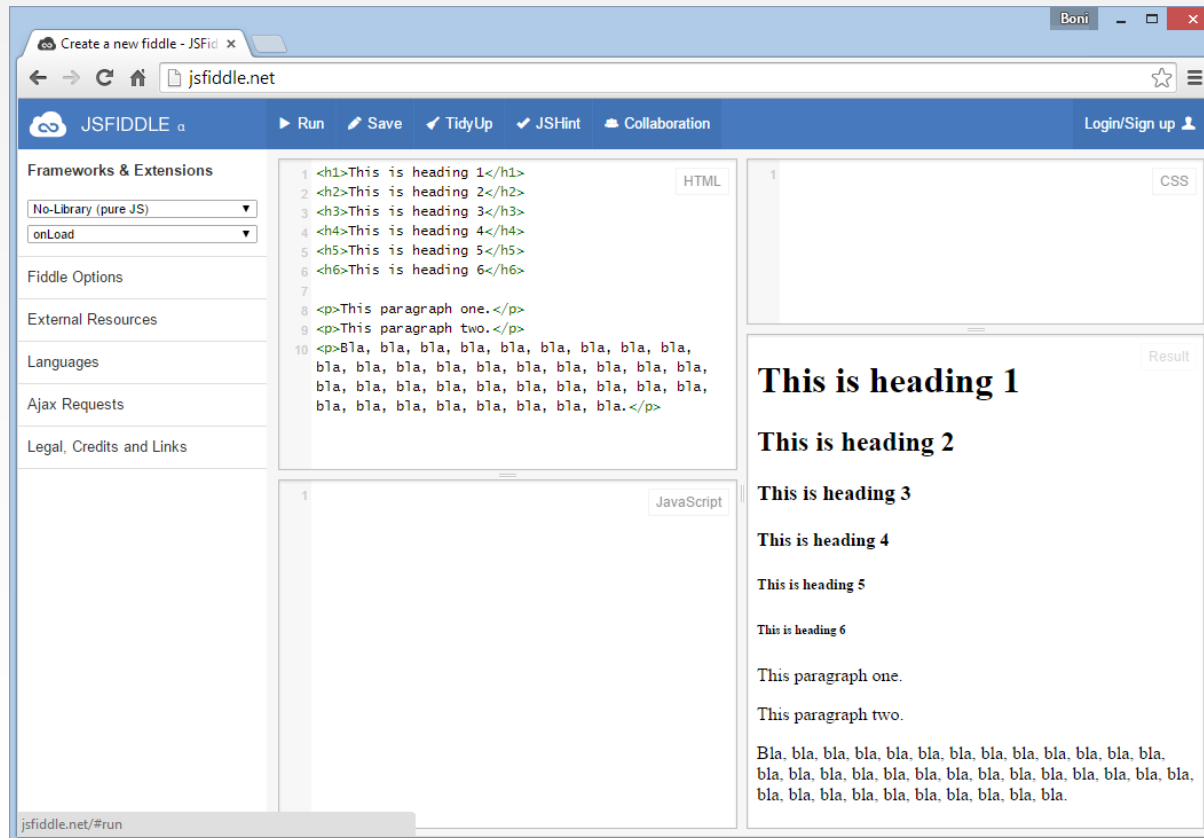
Boni

Create a new fiddle - JSFid ×

jsfiddle.net

JSFIDDLE α

Run Save TidyUp JSHint Collaboration

Login/Sign up

Frameworks & Extensions

No-Library (pure JS)

onLoad

Fiddle Options

External Resources

Languages

Ajax Requests

Legal, Credits and Links

HTML

1 <h1>This is heading 1</h1>
2 <h2>This is heading 2</h2>
3 <h3>This is heading 3</h3>
4 <h4>This is heading 4</h4>
5 <h5>This is heading 5</h5>
6 <h6>This is heading 6</h6>
7
8 <p>This paragraph one.</p>
9 <p>This paragraph two.</p>
10 <p>Bla, bla, bla, bla, bla, bla, bla, bla, bla, bla, bla, bla, bla, bla, bla, bla, bla, bla, bla, bla, bla, bla, bla, bla, bla, bla, bla, bla, bla, bla, bla, bla, bla, bla, bla, bla, bla, bla, bla.</p>

CSS

1

JavaScript

1

Result

This is heading 1

This is heading 2

This is heading 3

This is heading 4

This is heading 5

This is heading 6

This paragraph one.

This paragraph two.

Bla, bla, bla, bla, bla, bla, bla, bla, bla, bla, bla, bla, bla, bla, bla, bla, bla, bla, bla, bla, bla, bla, bla, bla, bla, bla, bla, bla, bla, bla, bla, bla, bla, bla, bla, bla, bla, bla, bla.

jsfiddle.net/#run